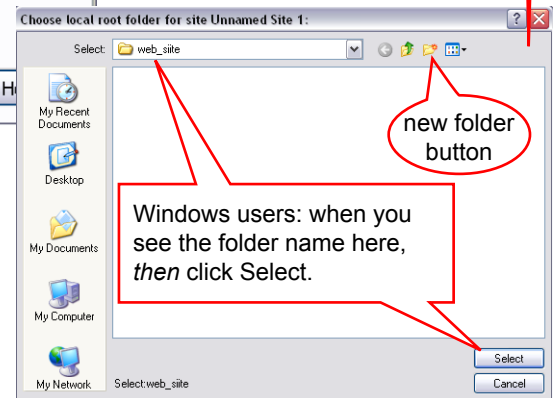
Choose local root folder for site Unnamed Site 1:

?

Select: web_siite

H

My Recent Documents

Desktop

My Documents

My Computer

My Network

new folder button

Windows users: when you see the folder name here, *then* click Select.

Select:web_siite

Select

Cancel